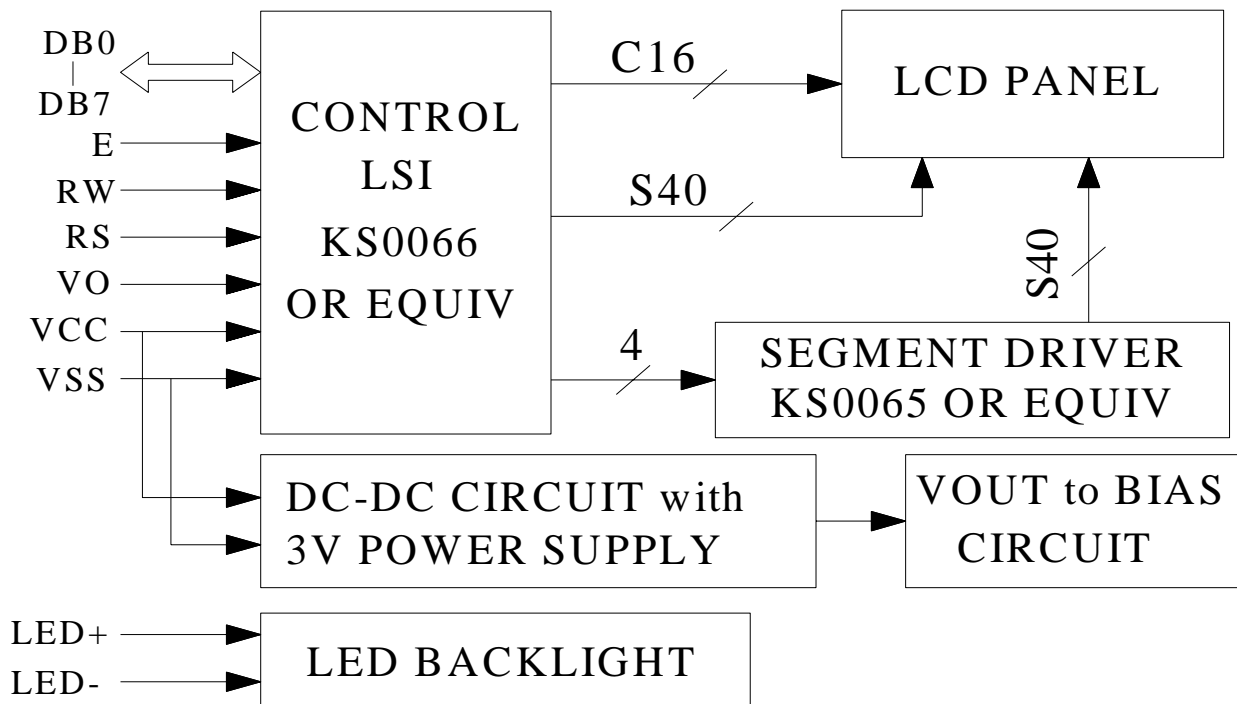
DB0
DB7
E
RW
RS
VO
VCC
VSS

CONTROL
LSI
KS0066
OR EQUIV

C16

S40

LCD PANEL

S40

4

SEGMENT DRIVER
KS0065 OR EQUIV

DC-DC CIRCUIT with
3V POWER SUPPLY

VOUT to BIAS
CIRCUIT

LED+
LED-

LED BACKLIGHT